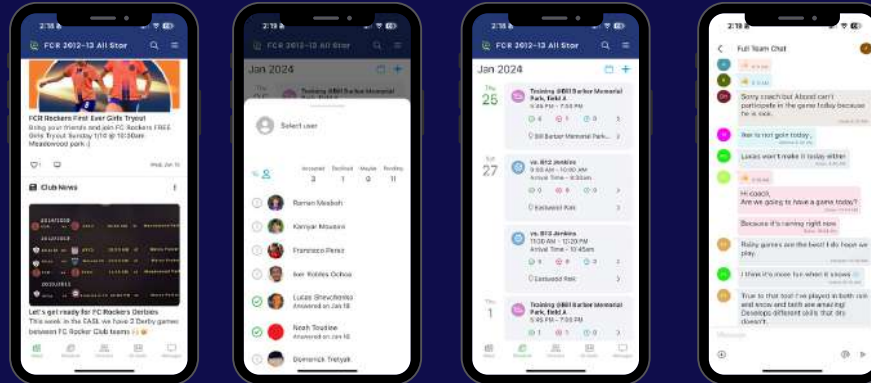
2:18

FCR 2012-13 All Stor

FCR Rockers First Ever Girls Tryout
Bring your friends and join FC Rockers FREE Girls Tryout Sunday 1/10 @ 10:30am Meadowood park :)

Wed, Jan 10

Club News

Let's get ready for FC Rockers Derbies
This week in the EASL we have 2 Derby games between FC Rocker Club teams

2:19

FCR 2012-13 All Stor

Jan 2024

Select user

Accepted 3
Declined 1
Maybe 0
Pending 11

Raman Mosbah
Kamyar Mowlani
Francisco Perez
Iker Robles Ochoa
Lucas Shevchenko
Answered on Jan 18
Noah Toudiaw
Answered on Jan 16
Domenick Tretyak

2:19

FCR 2012-13 All Stor

Jan 2024

Thu
25
Training @Bill Barber Memorial Park, field A
5:45 PM - 7:00 PM
6 1 0 5
Bill Barber Memorial Park...

Sat
27
vs. B12 Jenkins
9:00 AM - 10:20 AM
Arrival Time - 8:30am
0 0 0 12
Eastwood Park

vs. B12 Jenkins
11:30 AM - 12:20 PM
Arrival Time - 10:45am
0 0 0
Eastwood Park

Thu
1
Training @Bill Barber Memorial Park, field A
5:45 PM - 7:00 PM
1 0 0

2:18

Full Team Chat

Sorry coach but Alessid can't participate in the game today because he is sick.

Ike is not goin today...

Lucas won't make it today either

Hi coach,
Are we going to have a game today?

Because it's raining right now

Rainy games are the best! I do hope we play.

I think it's more fun when it snows

True to that too! I've played in both rain and snow and both are amazing! Develops different skills that dry doesn't.